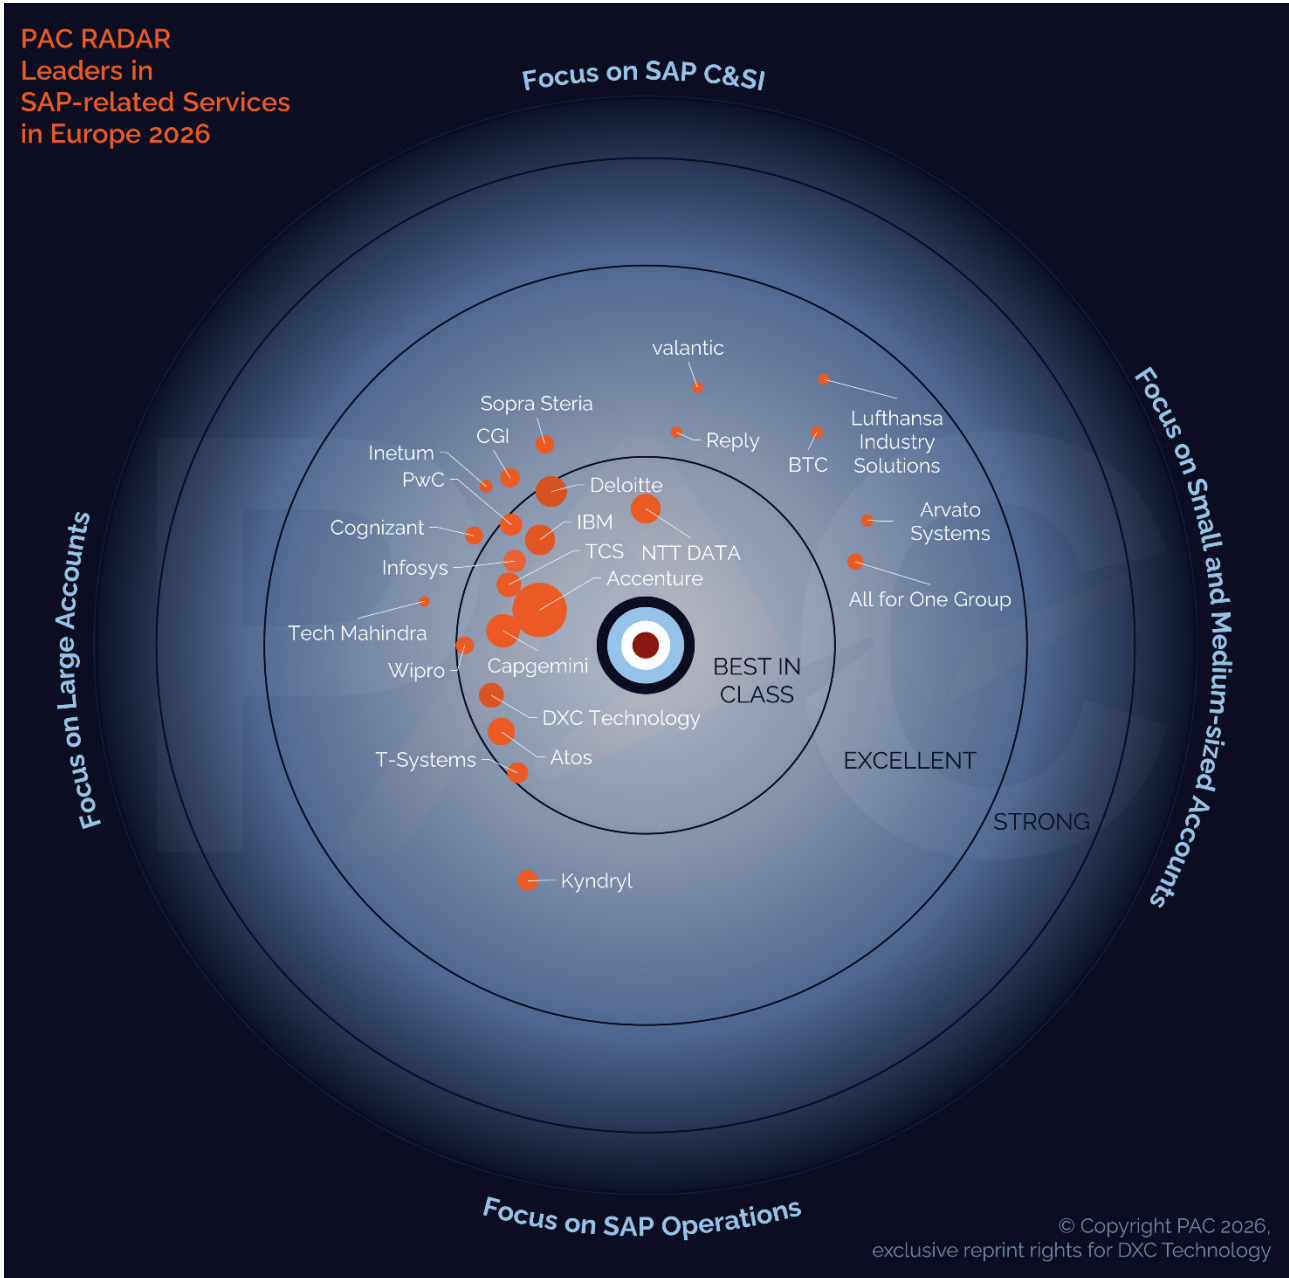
PAC RADAR
Leaders in
SAP-related Services
in Europe 2026

Focus on SAP C&SI

Focus on Small and Medium-sized Accounts

Focus on SAP Operations

Focus on Large Accounts

valantic

Sopra Steria

CGI

Inetum

PwC

Reply

BTC

Lufthansa Industry Solutions

Deloitte

IBM

Cognizant

Arvato Systems

TCS

NTT DATA

Infosys

Accenture

All for One Group

Tech Mahindra

Wipro

Capgemini

BEST IN CLASS

DXC Technology

T-Systems

Atos

EXCELLENT

STRONG

Kyndryl

© Copyright PAC 2026, exclusive reprint rights for DXC Technology